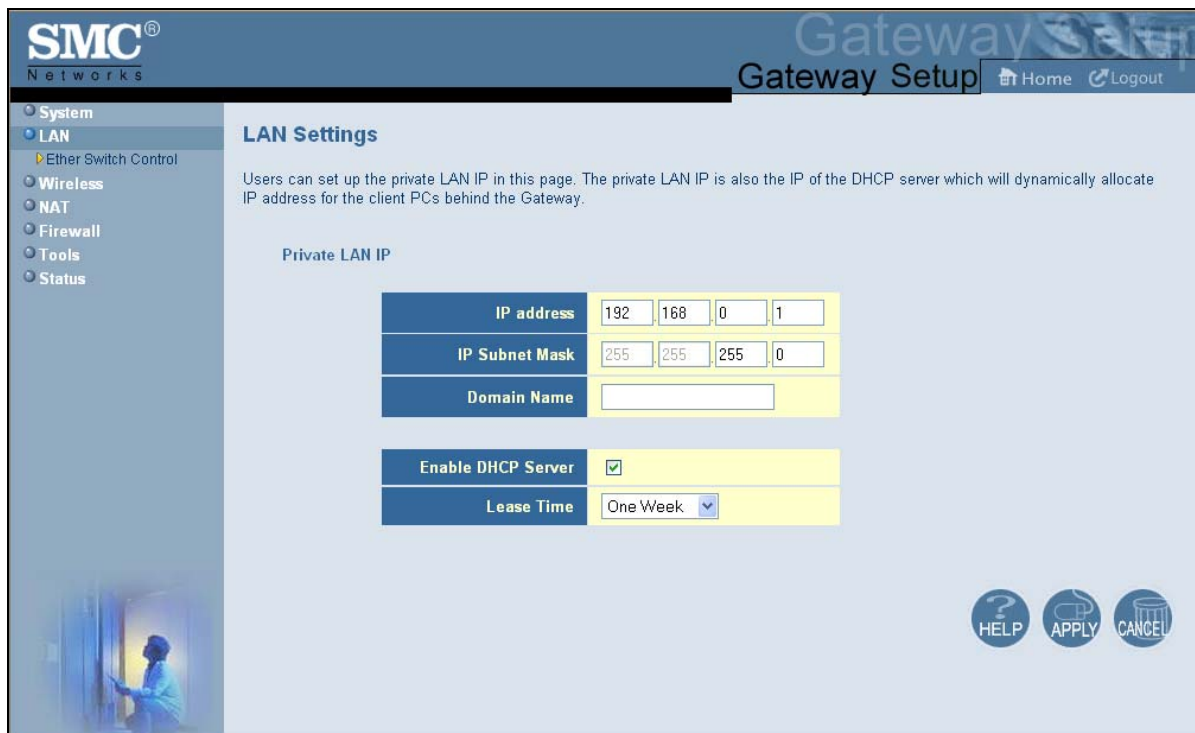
SMC®
Networks

Gateway Setup
Gateway Setup
Home Logout

System
LAN
Ether Switch Control
Wireless
NAT
Firewall
Tools
Status

LAN Settings

Users can set up the private LAN IP in this page. The private LAN IP is also the IP of the DHCP server which will dynamically allocate IP address for the client PCs behind the Gateway.

Private LAN IP

| | |
|---|---|
| IP address | 192 . 168 . 0 . 1 |
| IP Subnet Mask | 255 . 255 . 255 . 0 |
| Domain Name | |

| | |
|---|---|
| Enable DHCP Server | ☑ |
| Lease Time | One Week |

HELP APPLY CANCEL